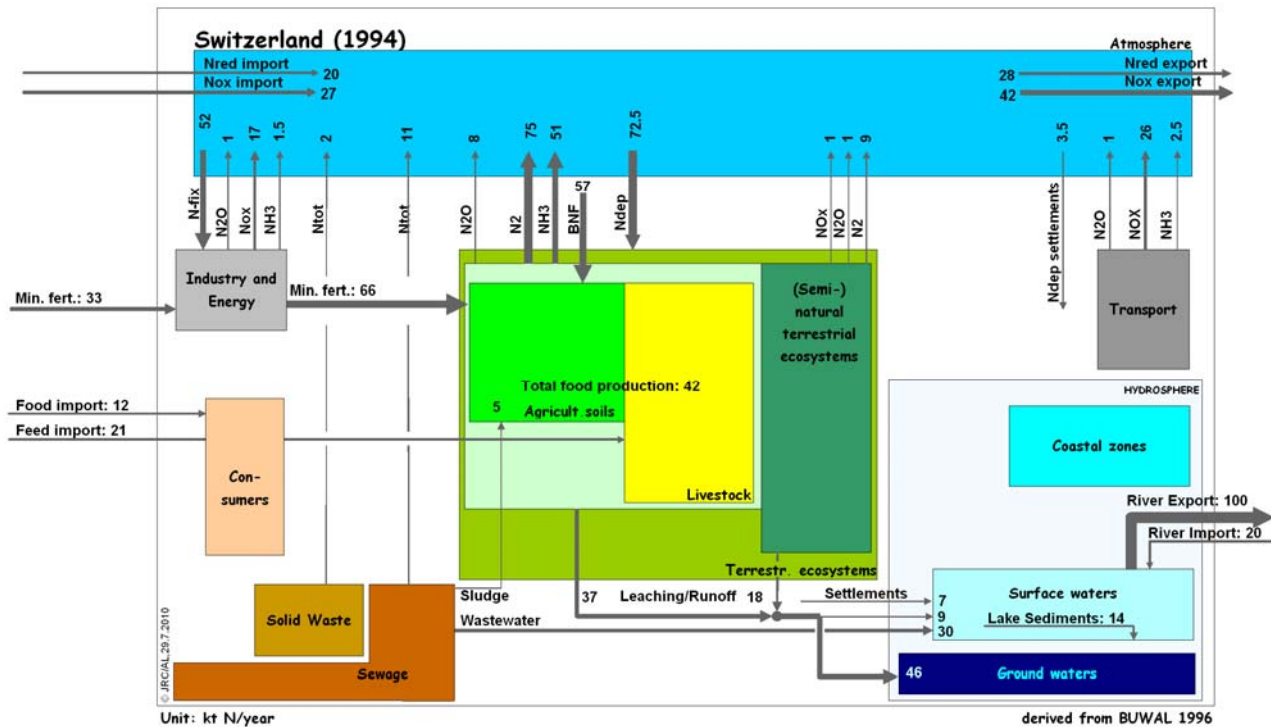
Switzerland (1994)

Atmosphere

Nred import 20
Nox import 27

28 Nred export
42 Nox export

52 N-fix
1 N2O
17 Nox
1.5 NH3
2 Ntot
11 Ntot
8 N2O
75 N2
51 NH3
57 BNF
72.5 Ndep
1 NOx
1 N2O
9 N2
3.5 Ndep settlements
1 N2O
26 NOX
2.5 NH3

Min. fert.: 33

Industry and Energy

Min. fert.: 66

(Semi-) natural terrestrial ecosystems

Transport

Total food production: 42

5 Agricult. soils

Livestock

Food import: 12
Feed import: 21

Con- sumers

HYDROSPHERE

Coastal zones

River Export: 100
River Import: 20

Terrestr. ecosystems

Sludge
Wastewater

37 Leaching/Runoff 18

Settlements 7
9
30

Surface waters
Lake Sediments: 14

Solid Waste

Sewage

46 Ground waters

© JRC/AL 29.7.2010

Unit: kt N/year

derived from BUWAL 1996